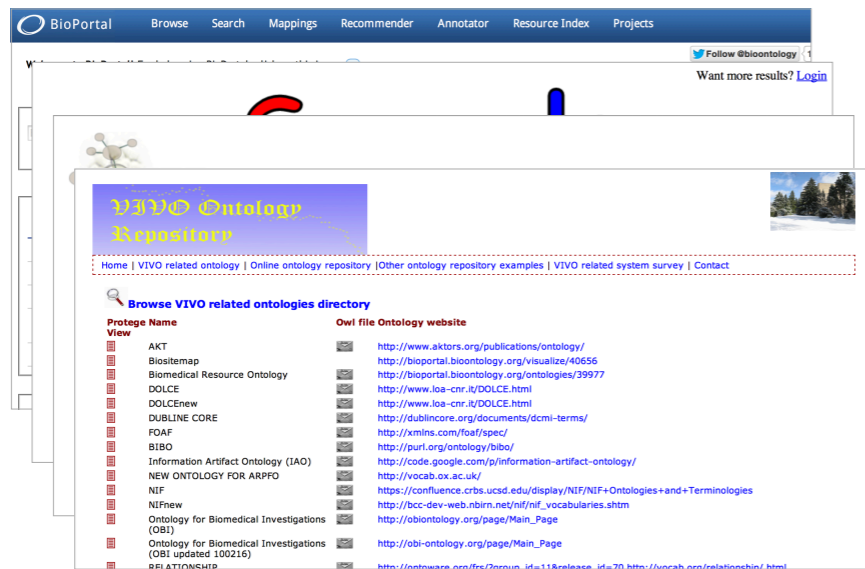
BioPortal Browse Search Mappings Recommender Annotator Resource Index Projects

Follow @bioontology

Want more results? Login

VIVO Ontology Repository

Home | VIVO related ontology | Online ontology repository |Other ontology repository examples | VIVO related system survey | Contact

Browse VIVO related ontologies directory

| Protege View | Name | Owl file | Ontology website |
|---|---|---|---|
| | AKT | | http://www.aktors.org/publications/ontology/ |
| | Biositemap | | http://bioportal.bioontology.org/visualize/40656 |
| | Biomedical Resource Ontology | | http://bioportal.bioontology.org/ontologies/39977 |
| | DOLCE | | http://www.loa-cnr.it/DOLCE.html |
| | DOLCEnew | | http://www.loa-cnr.it/DOLCE.html |
| | DUBLINE CORE | | http://dublincore.org/documents/dcmi-terms/ |
| | FOAF | | http://xmlns.com/foaf/spec/ |
| | BIBO | | http://purl.org/ontology/bibo/ |
| | Information Artifact Ontology (IAO) | | http://code.google.com/p/information-artifact-ontology/ |
| | NEW ONTOLOGY FOR ARPFO | | http://vocab.ox.ac.uk/ |
| | NIF | | https://confluence.crbs.ucsd.edu/display/NIF/NIF+Ontologies+and+Terminologies |
| | NIFnew | | http://bcc-dev-web.nbirn.net/nif/nif_vocabularies.shtm |
| | Ontology for Biomedical Investigations (OBI) | | http://obiontology.org/page/Main_Page |
| | Ontology for Biomedical Investigations (OBI updated 100216) | | http://obi-ontology.org/page/Main_Page |
| | RELATIONSHIP | | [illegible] |